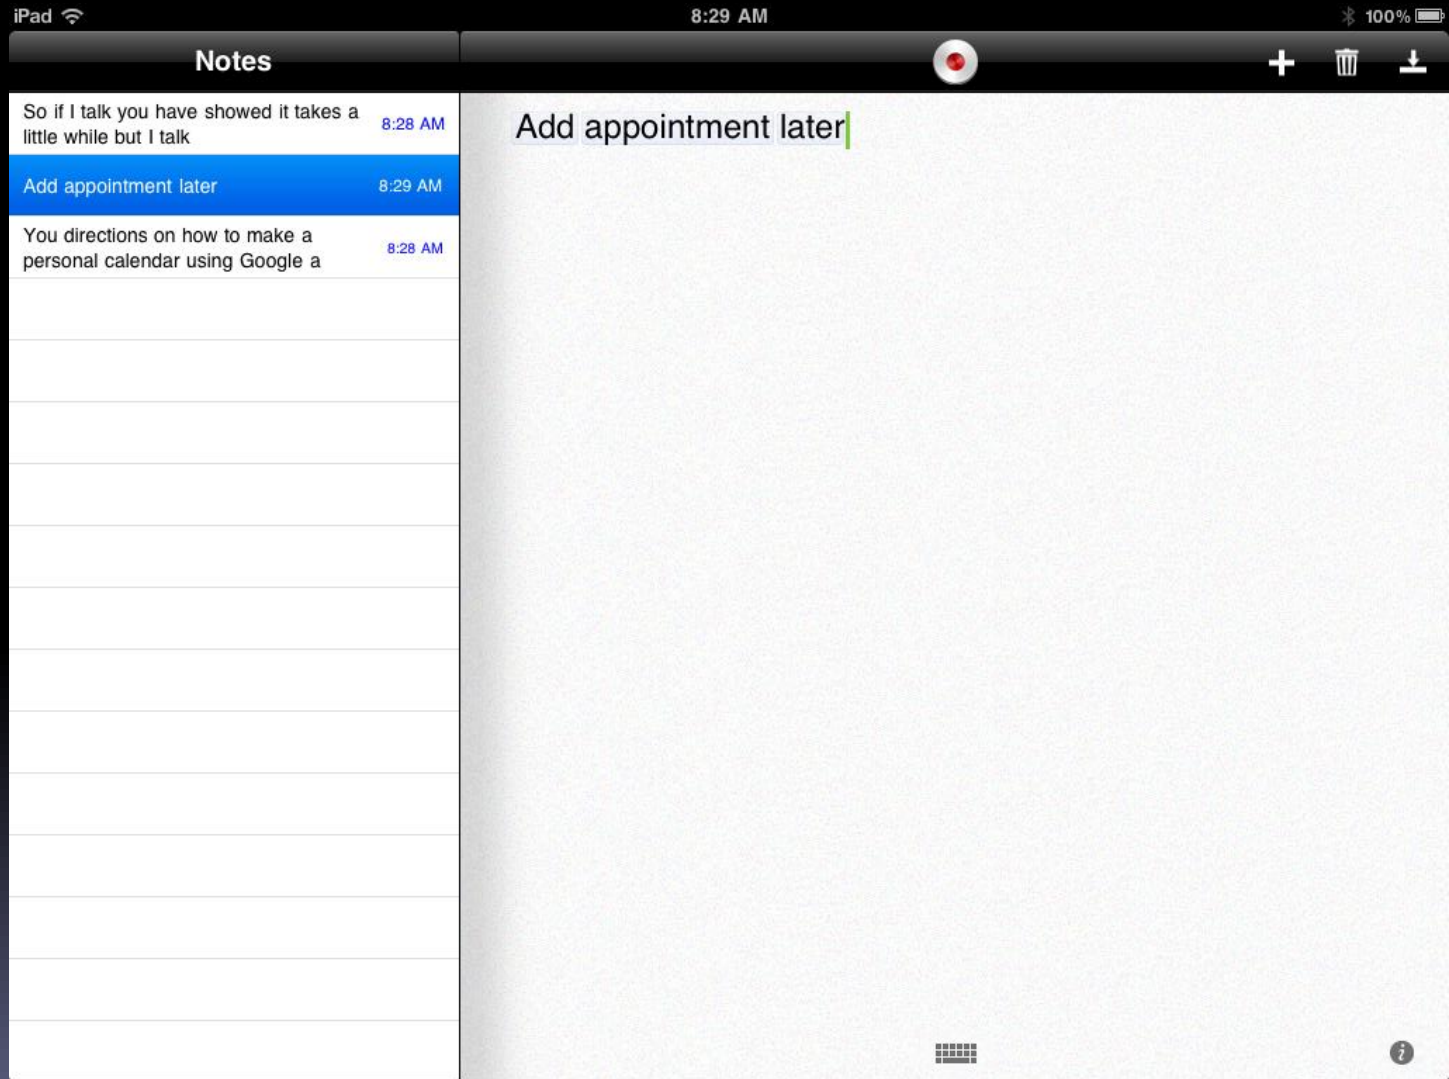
iPad 8:29 AM 100%

Notes

So if I talk you have showed it takes a little while but I talk 8:28 AM

Add appointment later 8:29 AM

You directions on how to make a personal calendar using Google a 8:28 AM

Add appointment later